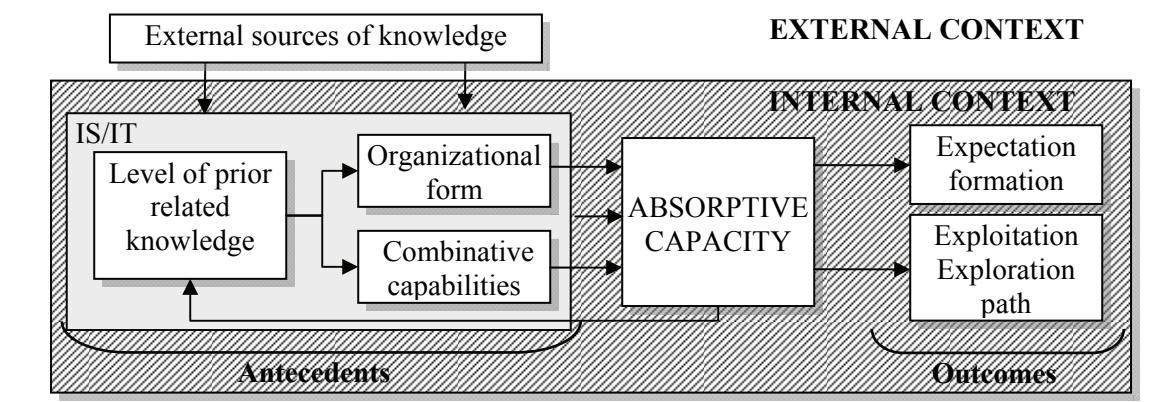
External sources of knowledge

EXTERNAL CONTEXT

INTERNAL CONTEXT

IS/IT

Level of prior related knowledge

Organizational form

Combinative capabilities

ABSORPTIVE CAPACITY

Expectation formation

Exploitation Exploration path

Antecedents

Outcomes